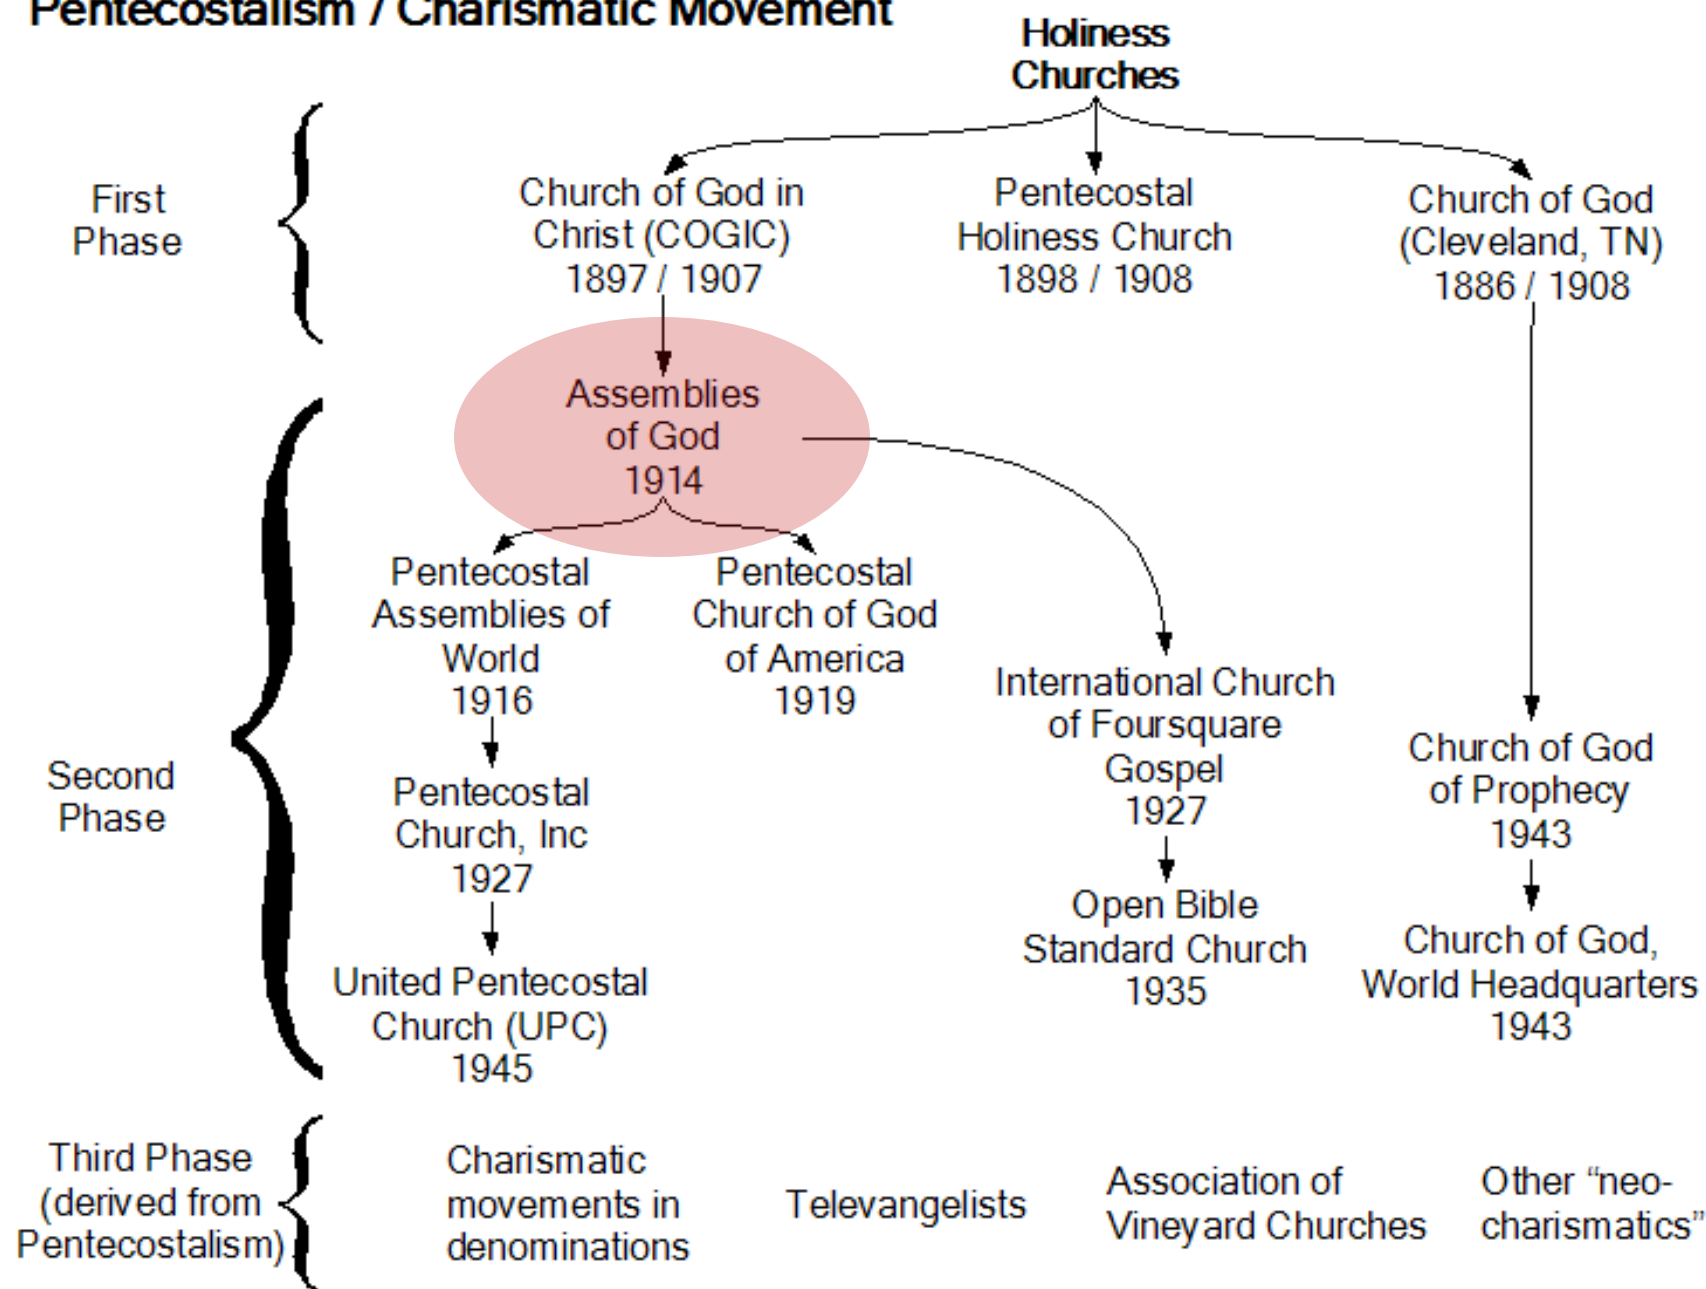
Pentecostalism / Charismatic Movement

Holiness Churches

First Phase

Church of God in Christ (COGIC) 1897 / 1907

Pentecostal Holiness Church 1898 / 1908

Church of God (Cleveland, TN) 1886 / 1908

Second Phase

Assemblies of God 1914

Pentecostal Assemblies of World 1916

Pentecostal Church of God of America 1919

International Church of Foursquare Gospel 1927

Church of God of Prophecy 1943

Pentecostal Church, Inc 1927

Open Bible Standard Church 1935

Church of God, World Headquarters 1943

United Pentecostal Church (UPC) 1945

Third Phase (derived from Pentecostalism)

Charismatic movements in denominations

Televangelists

Association of Vineyard Churches

Other "neo-charismatics"